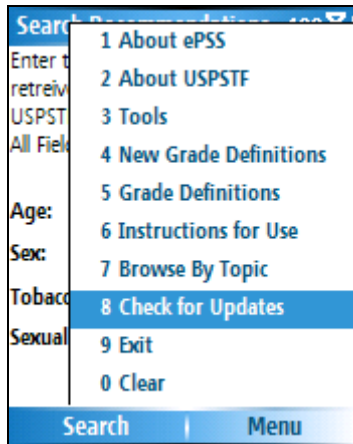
Search Recommendations

Enter t
retriev
USPST
All Fiel

Age:

Sex:

Tobacc

Sexual

1 About ePSS
2 About USPSTF
3 Tools
4 New Grade Definitions
5 Grade Definitions
6 Instructions for Use
7 Browse By Topic
8 Check for Updates
9 Exit
0 Clear

Search | Menu